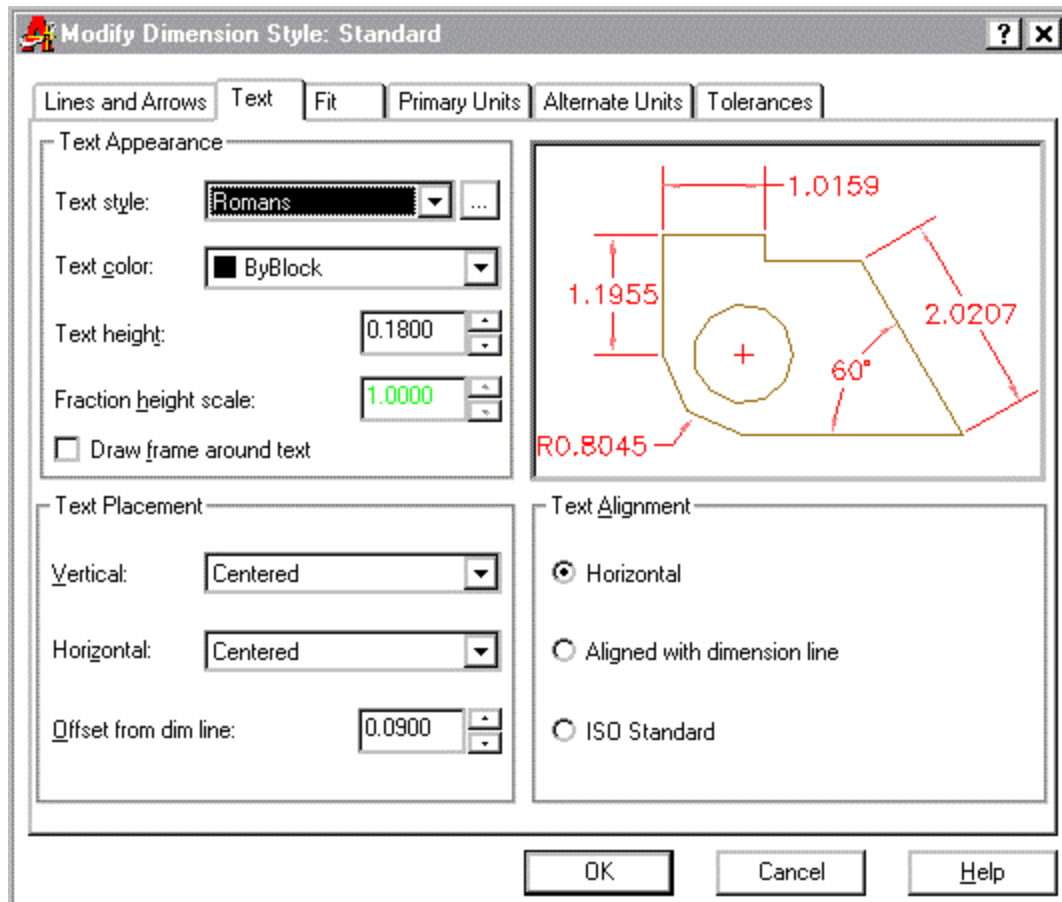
Modify Dimension Style: Standard

? X

Lines and Arrows | Text | Fit | Primary Units | Alternate Units | Tolerances

Text Appearance

Text style: Romans ...

Text color: ByBlock

Text height: 0.1800

Fraction height scale: 1.0000

Draw frame around text

1.0159

1.1955

2.0207

60°

R0.8045

Text Placement

Vertical: Centered

Horizontal: Centered

Offset from dim line: 0.0900

Text Alignment

Horizontal

Aligned with dimension line

ISO Standard

OK

Cancel

Help